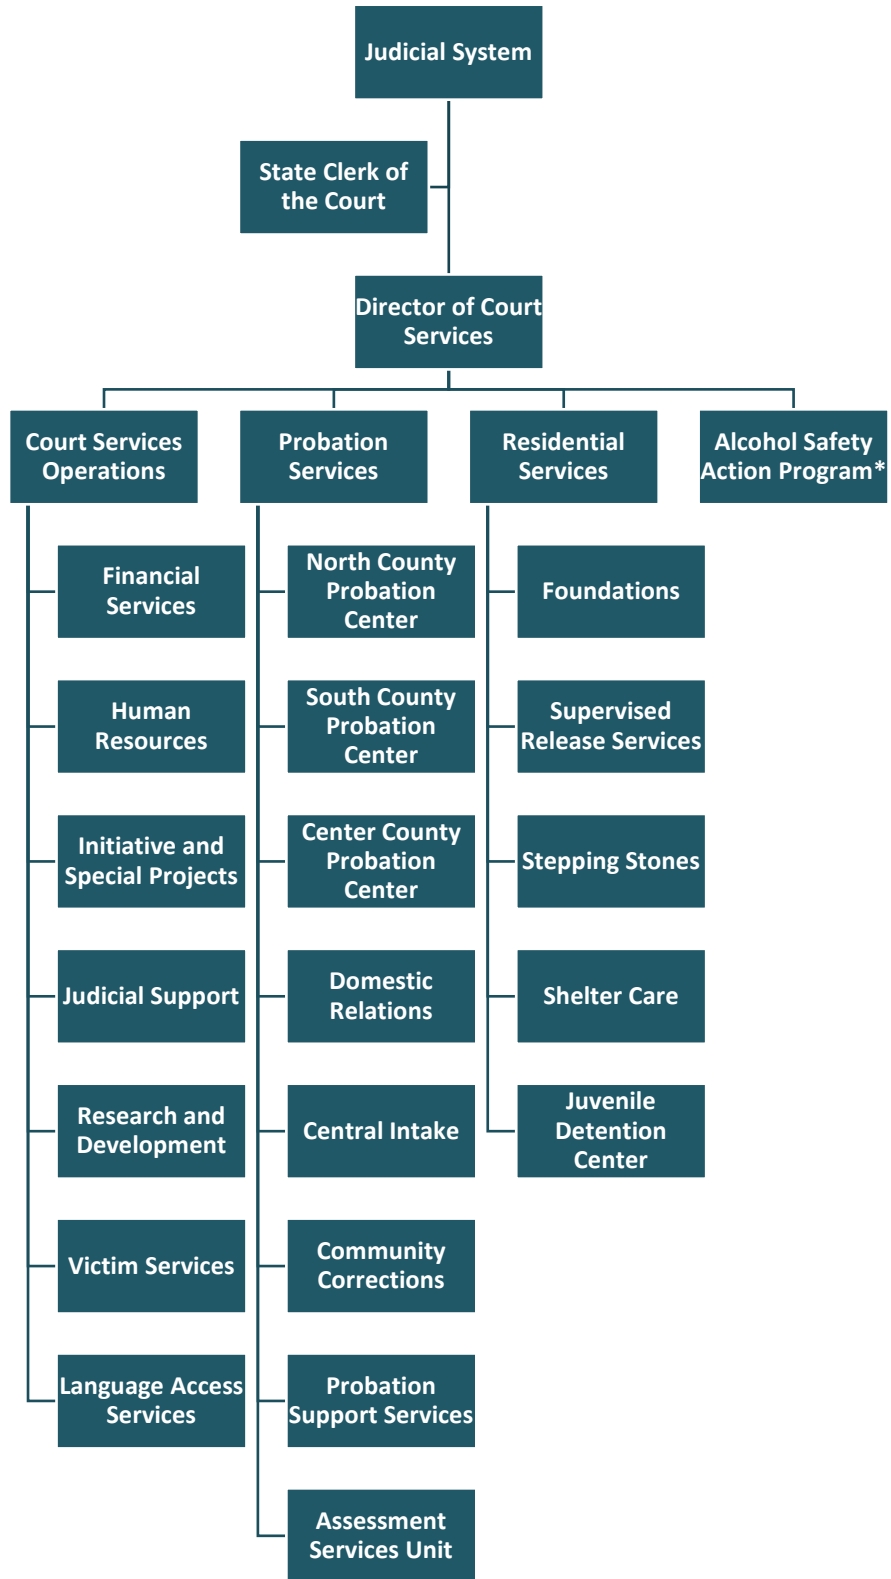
Judicial System

State Clerk of the Court

Director of Court Services

Court Services Operations

Probation Services

Residential Services

Alcohol Safety Action Program*

Financial Services

Human Resources

Initiative and Special Projects

Judicial Support

Research and Development

Victim Services

Language Access Services

North County Probation Center

South County Probation Center

Center County Probation Center

Domestic Relations

Central Intake

Community Corrections

Probation Support Services

Assessment Services Unit

Foundations

Supervised Release Services

Stepping Stones

Shelter Care

Juvenile Detention Center